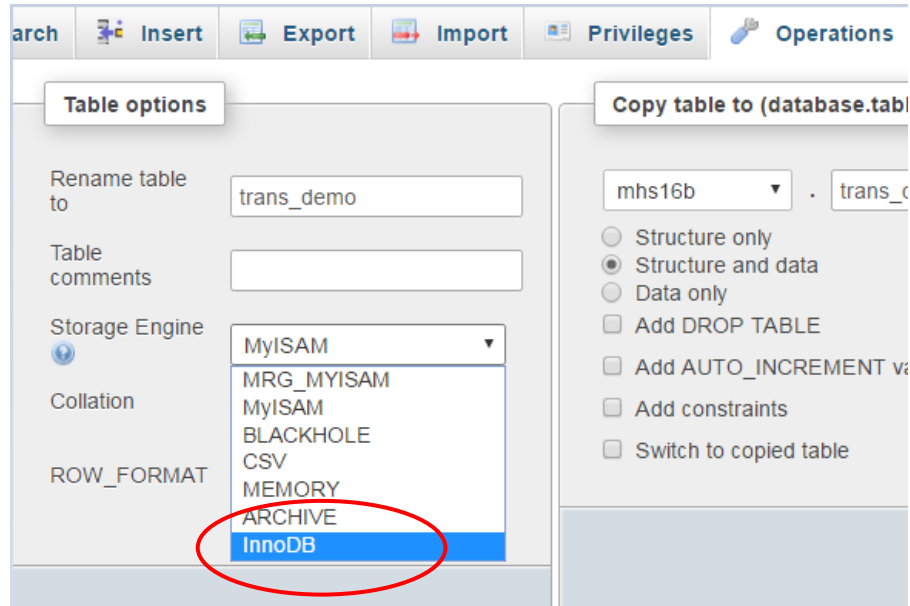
arch Insert Export Import Privileges Operations

Table options

Rename table to trans_demo

Table comments

Storage Engine MyISAM

MRG_MYISAM
MyISAM
BLACKHOLE
CSV
MEMORY
ARCHIVE
InnoDB

Collation

ROW_FORMAT

Copy table to (database.tab

mhs16b . trans_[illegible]

Structure only
Structure and data
Data only
Add DROP TABLE
Add AUTO_INCREMENT va
Add constraints
Switch to copied table